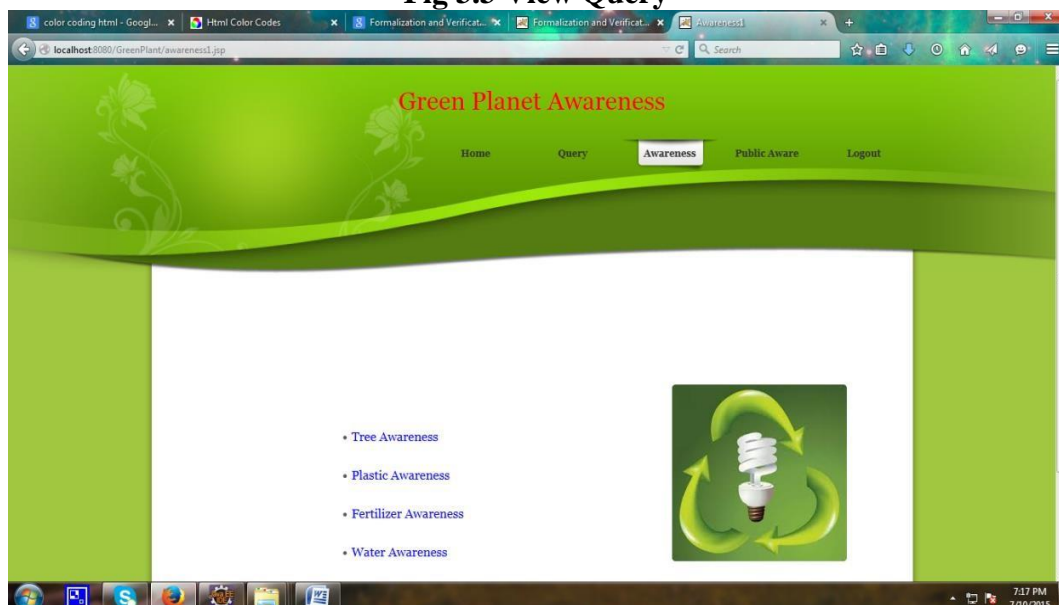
Fig 5.5 View Query

color coding html - Googl... × Html Color Codes × Formalization and Verificat... × Formalization and Verificat... × Awareness1 × +

localhost:8080/GreenPlant/awareness1.jsp

Search

Green Planet Awareness

Home Query Awareness Public Aware Logout

• Tree Awareness

• Plastic Awareness

• Fertilizer Awareness

• Water Awareness

7:17 PM
7/10/2015